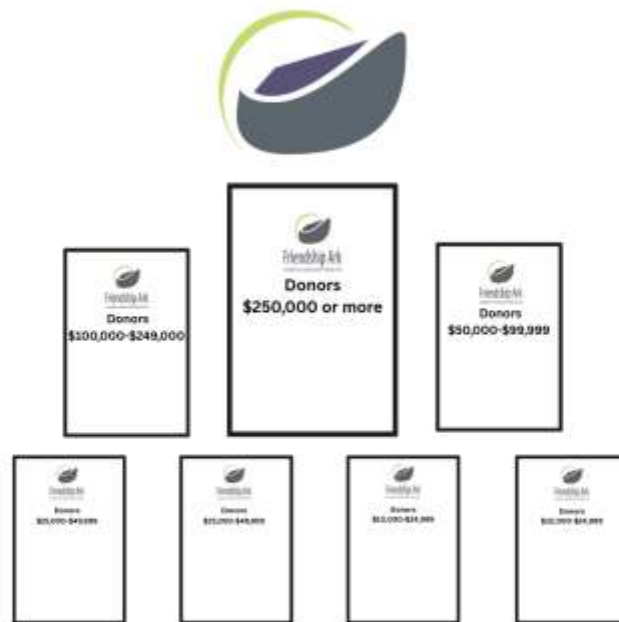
Friendship Ark
Donors
$250,000 or more

Friendship Ark
Donors
$100,000-$249,000

Friendship Ark
Donors
$50,000-$99,999

Friendship Ark
Donors
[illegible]

Friendship Ark
Donors
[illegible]

Friendship Ark
Donors
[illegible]

Friendship Ark
Donors
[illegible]